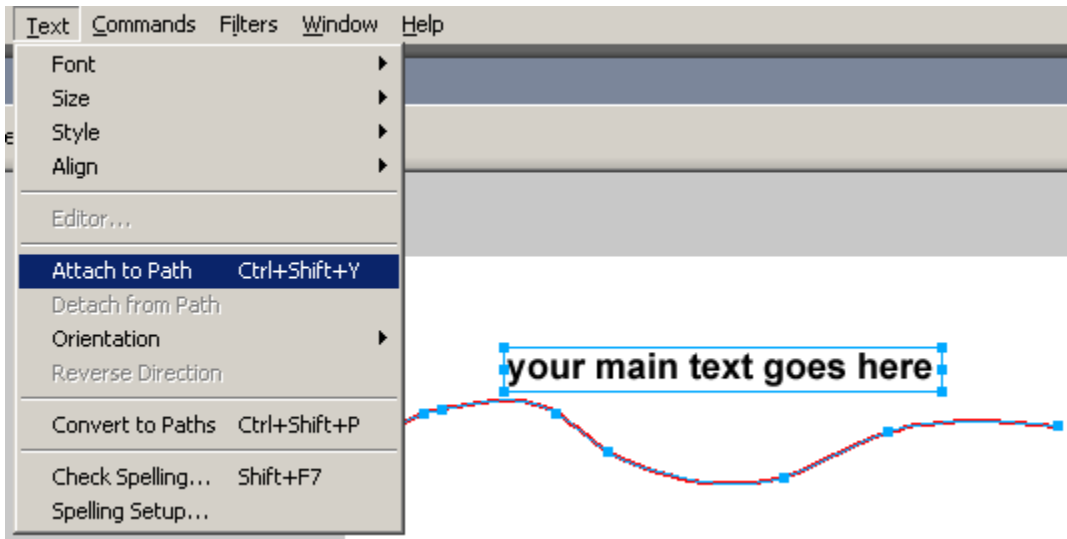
Text Commands Filters Window Help

Font
Size
Style
Align
Editor...
Attach to Path Ctrl+Shift+Y
Detach from Path
Orientation
Reverse Direction
Convert to Paths Ctrl+Shift+P
Check Spelling... Shift+F7
Spelling Setup...

e

your main text goes here